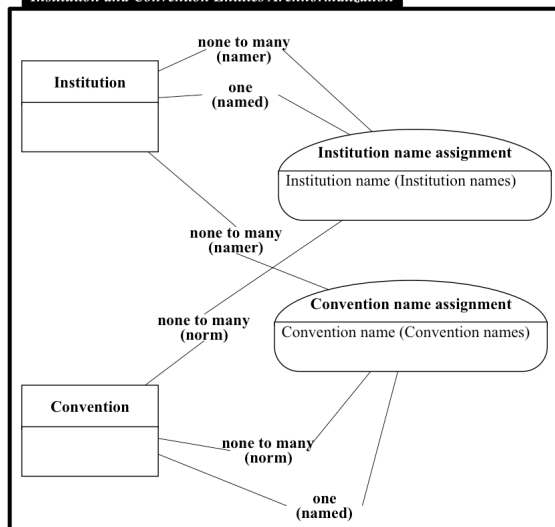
Institution and Convention Entities Architecture/diagram

Institution

none to many (namer)

one (named)

Institution name assignment

Institution name (Institution names)

none to many (namer)

none to many (norm)

Convention name assignment

Convention name (Convention names)

Convention

none to many (norm)

one (named)